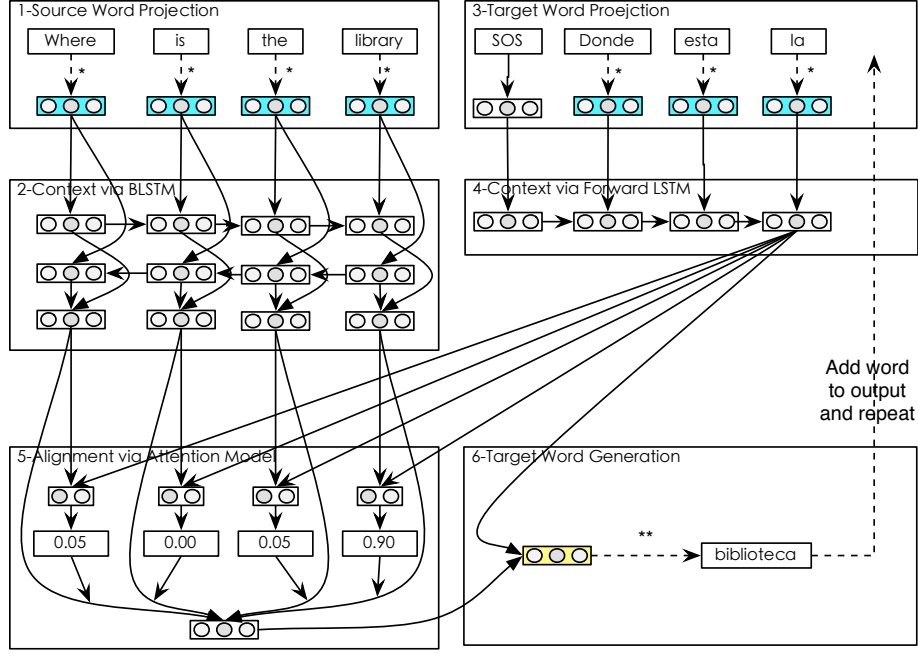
1-Source Word Projection

Where

is

the

library

*

*

*

*

3-Target Word Proejction

SOS

Donde

esta

la

*

*

*

2-Context via BLSTM

4-Context via Forward LSTM

Add word to output and repeat

5-Alignment via Attention Model

0.05

0.00

0.05

0.90

6-Target Word Generation

**

biblioteca